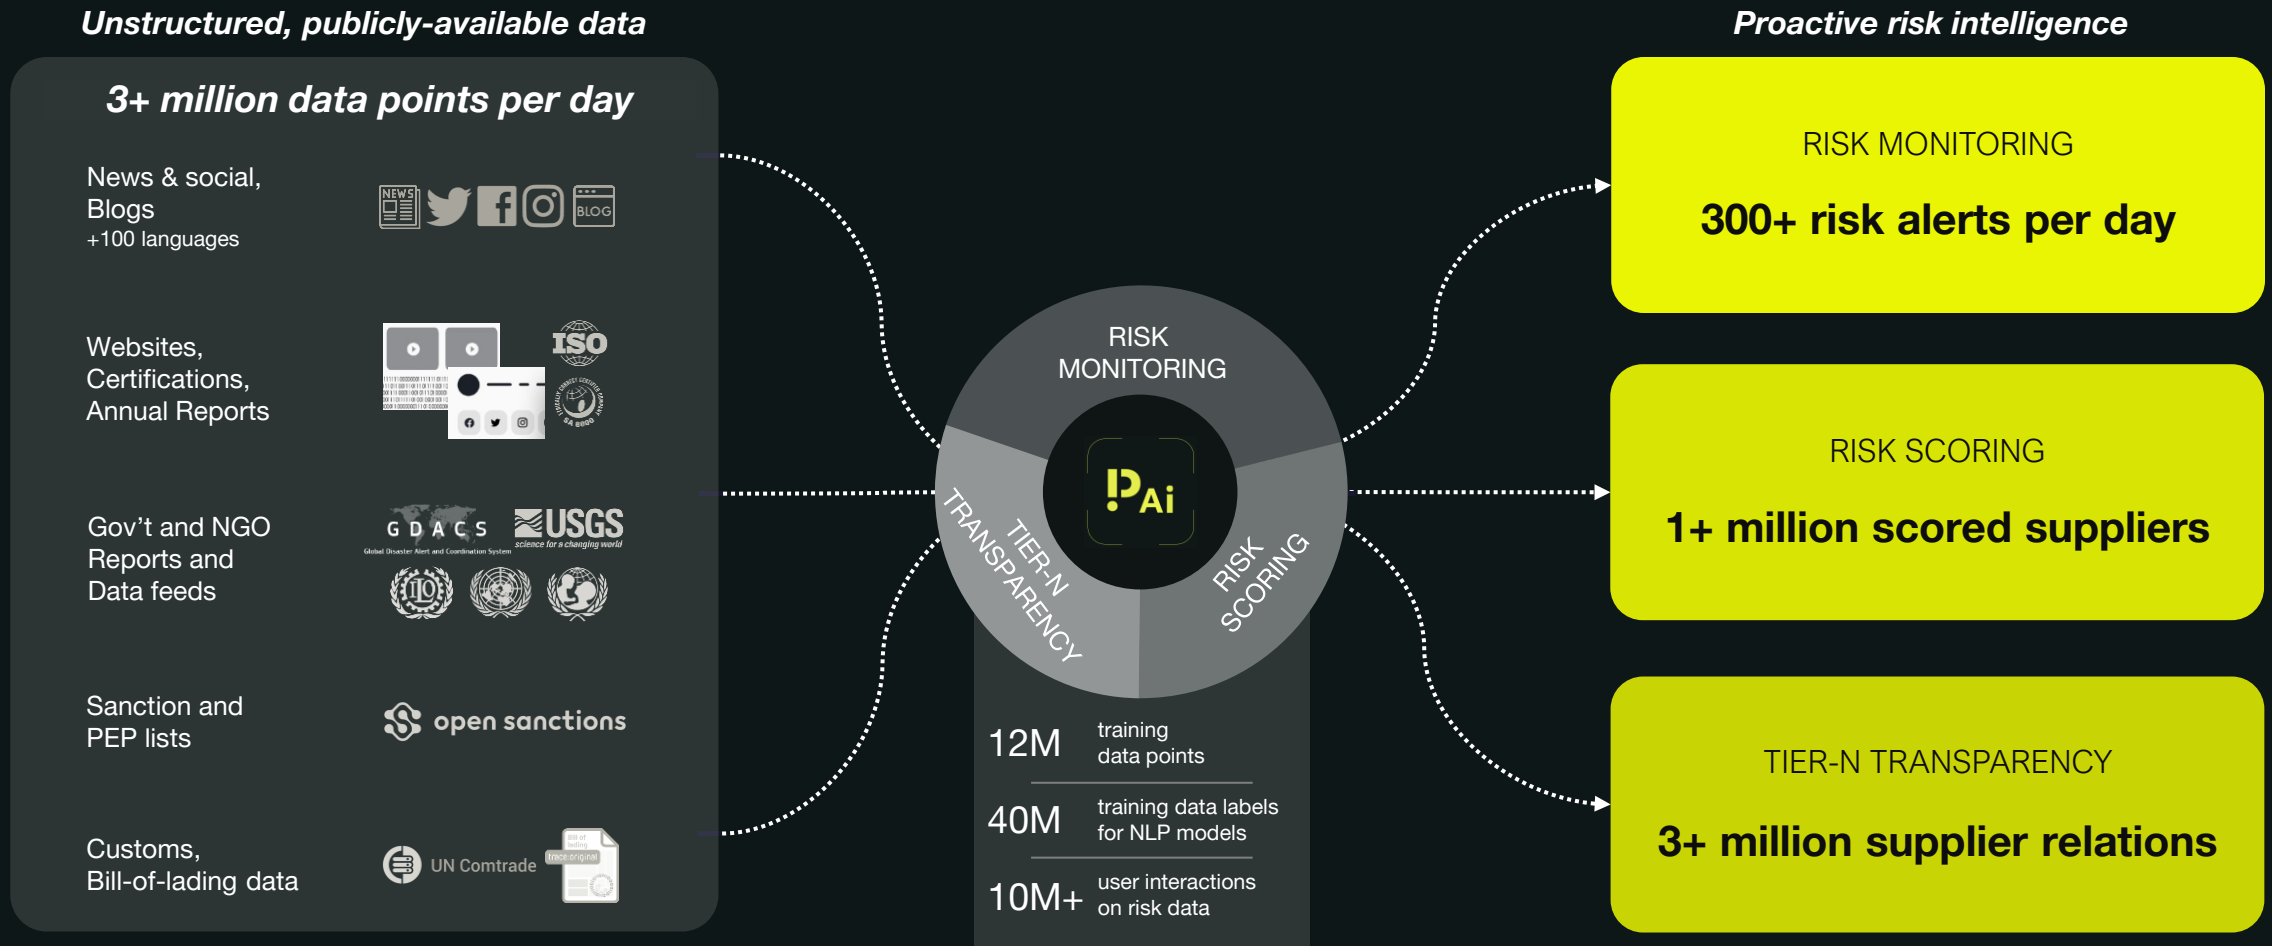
Unstructured, publicly-available data

3+ million data points per day

News & social, Blogs
+100 languages

NEWS BLOG

Websites, Certifications, Annual Reports

ISO

SA 8000

Gov't and NGO Reports and Data feeds

GDACS
Global Disaster Alert and Coordination System

USGS
science for a changing world

ILO

Sanction and PEP lists

open sanctions

Customs, Bill-of-lading data

UN Comtrade

Bill of lading

Triple original

RISK MONITORING

TIER-N TRANSPARENCY

RISK SCORING

PAi

12M training data points

40M training data labels for NLP models

10M+ user interactions on risk data

Proactive risk intelligence

RISK MONITORING

300+ risk alerts per day

RISK SCORING

1+ million scored suppliers

TIER-N TRANSPARENCY

3+ million supplier relations